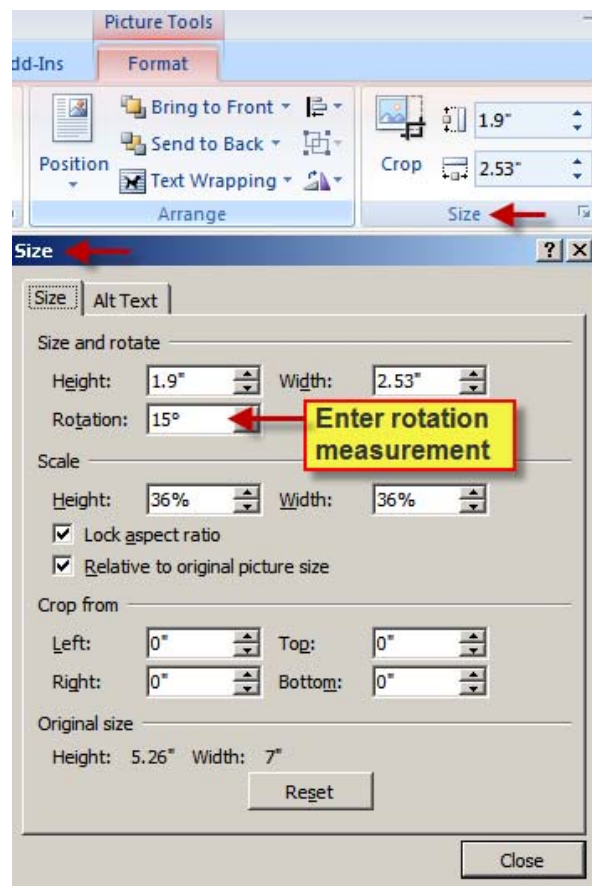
Picture Tools

dd-Ins

Format

Position

Bring to Front

Send to Back

Text Wrapping

Arrange

Crop

1.9"

2.53"

Size

Size

?

Size

Alt Text

Size and rotate

Height: 1.9"

Width: 2.53"

Rotation: 15°

Enter rotation measurement

Scale

Height: 36%

Width: 36%

Lock aspect ratio

Relative to original picture size

Crop from

Left: 0"

Top: 0"

Right: 0"

Bottom: 0"

Original size

Height: 5.26" Width: 7"

Reset

Close